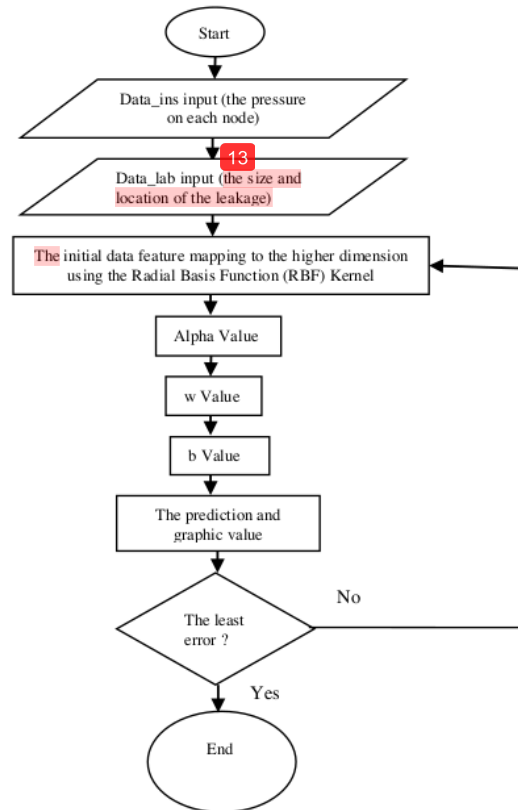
Start

Data_ins input (the pressure on each node)

13

Data_lab input (the size and location of the leakage)

The initial data feature mapping to the higher dimension using the Radial Basis Function (RBF) Kernel

Alpha Value

w Value

b Value

The prediction and graphic value

The least error ?

No

Yes

End